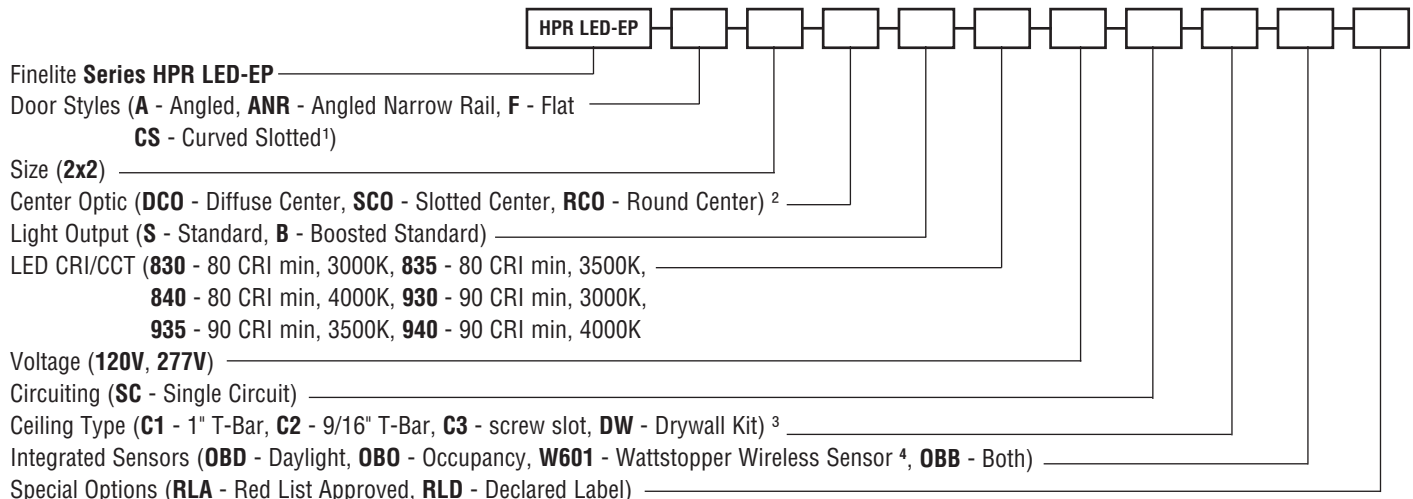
HPR LED-EP

Finelite **Series HPR LED-EP**

Door Styles (**A** - Angled, **ANR** - Angled Narrow Rail, **F** - Flat **CS** - Curved Slotted$^1$)

Size (**2x2**)

Center Optic (**DCO** - Diffuse Center, **SCO** - Slotted Center, **RCO** - Round Center) $^2$

Light Output (**S** - Standard, **B** - Boosted Standard)

LED CRI/CCT (**830** - 80 CRI min, 3000K, **835** - 80 CRI min, 3500K, **840** - 80 CRI min, 4000K, **930** - 90 CRI min, 3000K, **935** - 90 CRI min, 3500K, **940** - 90 CRI min, 4000K

Voltage (**120V**, **277V**)

Circuiting (**SC** - Single Circuit)

Ceiling Type (**C1** - 1" T-Bar, **C2** - 9/16" T-Bar, **C3** - screw slot, **DW** - Drywall Kit) $^3$

Integrated Sensors (**OBD** - Daylight, **OBO** - Occupancy, **W601** - Wattstopper Wireless Sensor $^4$, **OBB** - Both)

Special Options (**RLA** - Red List Approved, **RLD** - Declared Label)